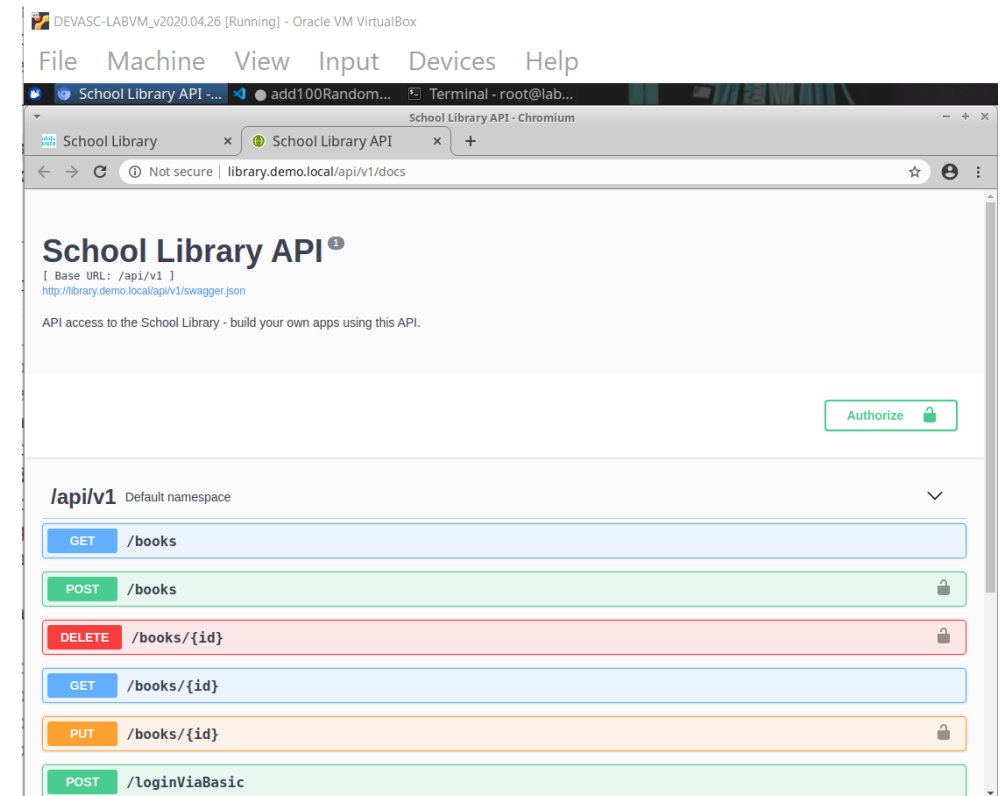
DEVASC-LABVM_v2020.04.26 [Running] - Oracle VM VirtualBox

File Machine View Input Devices Help

School Library API -... ● add100Random... Terminal - root@lab...

School Library API - Chromium

School Library ×   School Library API ×   +

Not secure | library.demo.local/api/v1/docs

School Library API 1

[ Base URL: /api/v1 ]

http://library.demo.local/api/v1/swagger.json

API access to the School Library - build your own apps using this API.

Authorize

/api/v1 Default namespace

GET /books

POST /books

DELETE /books/{id}

GET /books/{id}

PUT /books/{id}

POST /loginViaBasic